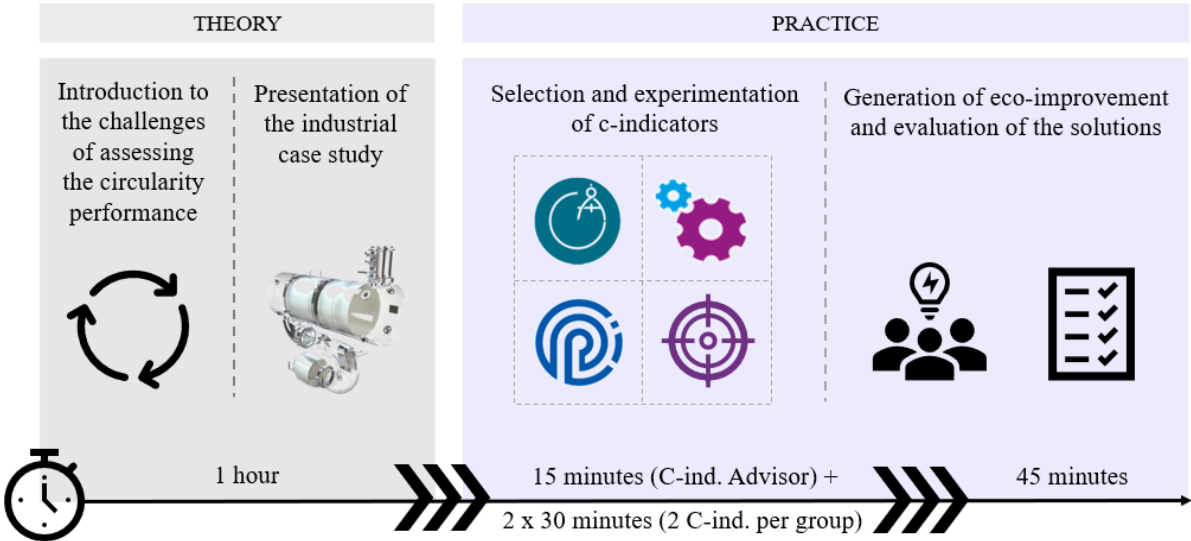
THEORY

Introduction to the challenges of assessing the circularity performance

Presentation of the industrial case study

PRACTICE

Selection and experimentation of c-indicators

Generation of eco-improvement and evaluation of the solutions

1 hour

15 minutes (C-ind. Advisor) +

2 x 30 minutes (2 C-ind. per group)

45 minutes